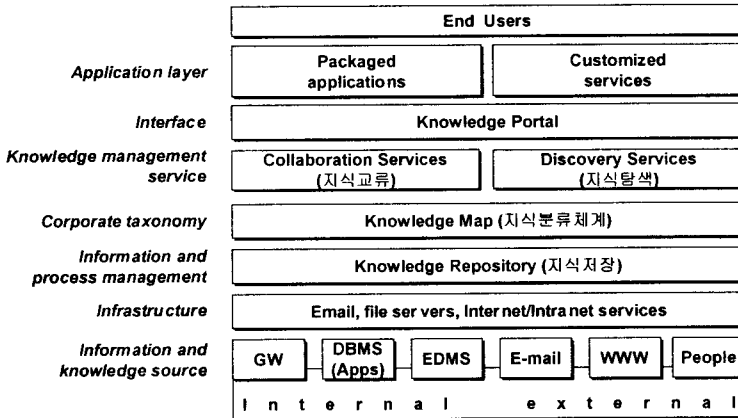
End Users

Application layer

Packaged applications

Customized services

Interface

Knowledge Portal

Knowledge management service

Collaboration Services (지식교류)

Discovery Services (지식탐색)

Corporate taxonomy

Knowledge Map (지식분류체계)

Information and process management

Knowledge Repository (지식저장)

Infrastructure

Email, file servers, Internet/Intranet services

Information and knowledge source

GW

DBMS (Apps)

EDMS

E-mail

WWW

People

I n t e r n a l e x t e r n a l